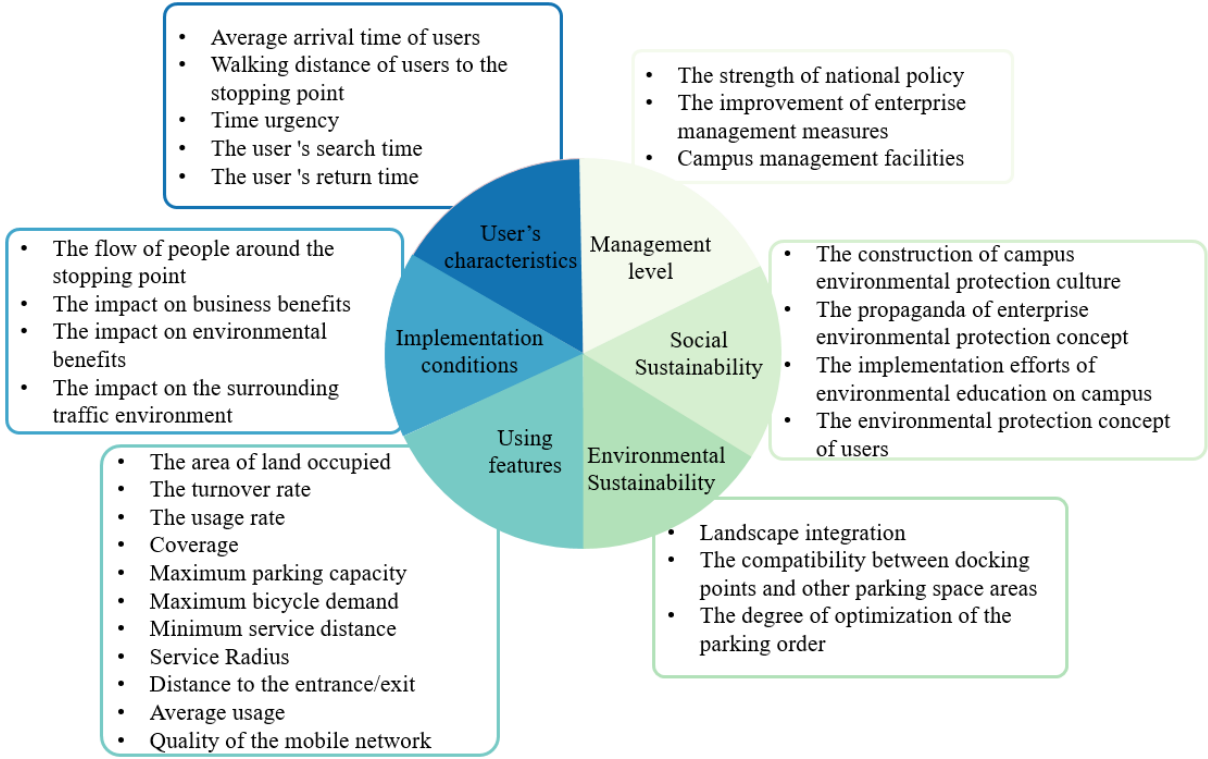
• Average arrival time of users
• Walking distance of users to the stopping point
• Time urgency
• The user 's search time
• The user 's return time

• The strength of national policy
• The improvement of enterprise management measures
• Campus management facilities

User's characteristics

Management level

• The flow of people around the stopping point
• The impact on business benefits
• The impact on environmental benefits
• The impact on the surrounding traffic environment

• The construction of campus environmental protection culture
• The propaganda of enterprise environmental protection concept
• The implementation efforts of environmental education on campus
• The environmental protection concept of users

Implementation conditions

Social Sustainability

Using features

Environmental Sustainability

• The area of land occupied
• The turnover rate
• The usage rate
• Coverage
• Maximum parking capacity
• Maximum bicycle demand
• Minimum service distance
• Service Radius
• Distance to the entrance/exit
• Average usage
• Quality of the mobile network

• Landscape integration
• The compatibility between docking points and other parking space areas
• The degree of optimization of the parking order